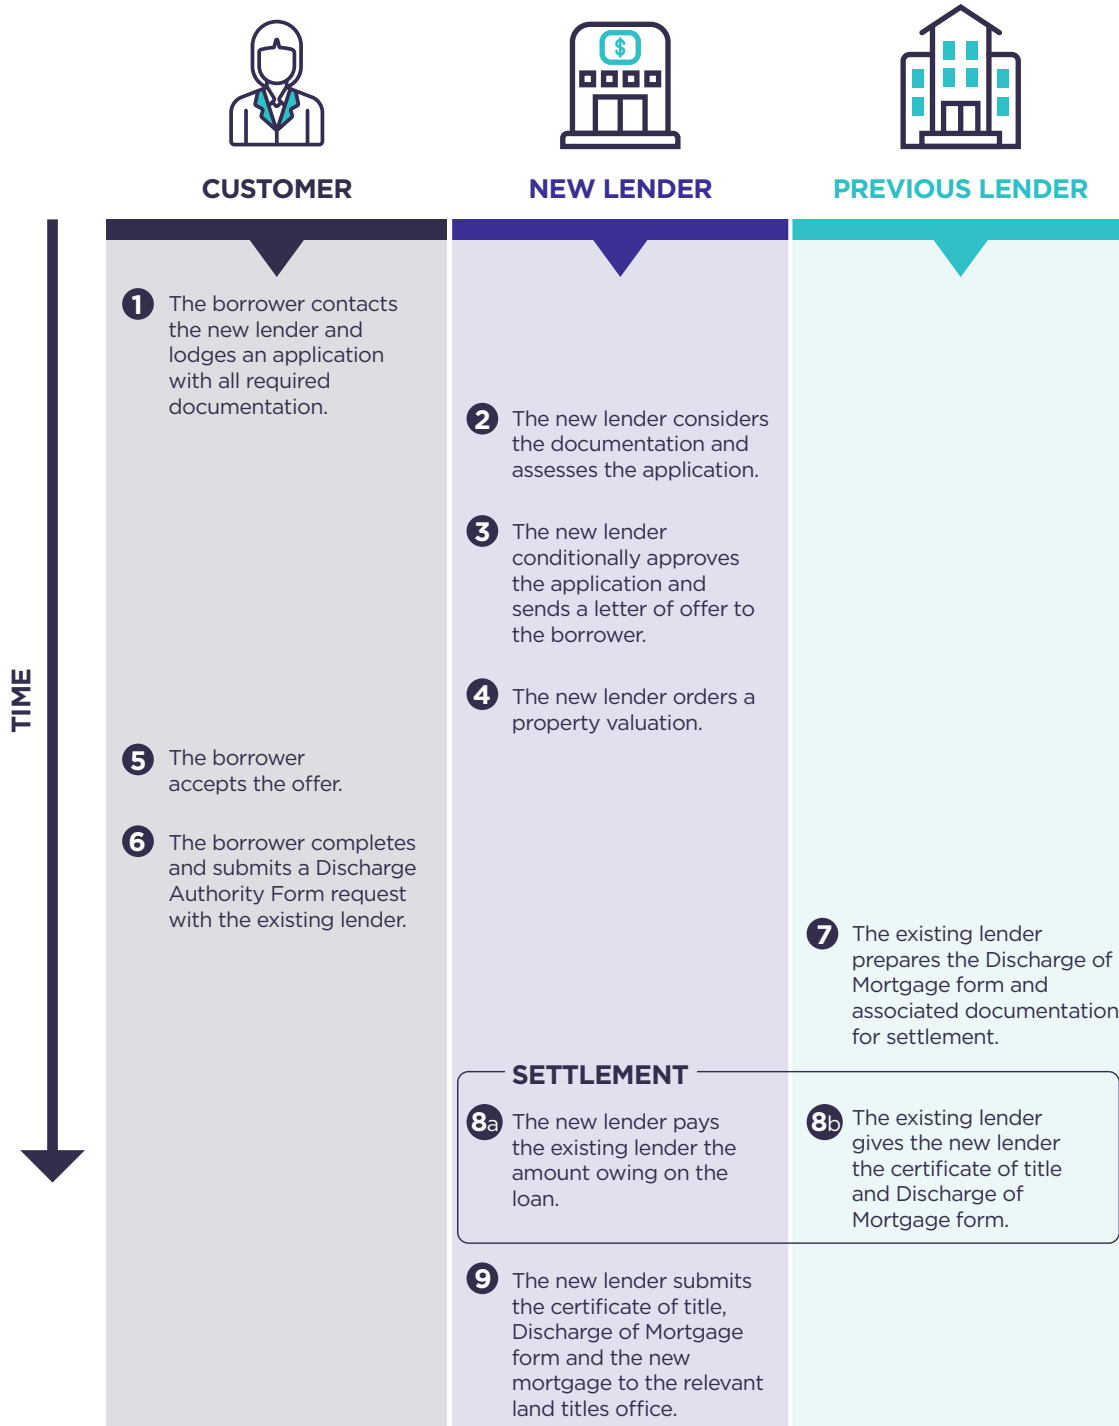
CUSTOMER

NEW LENDER

PREVIOUS LENDER

TIME

1 The borrower contacts the new lender and lodges an application with all required documentation.

2 The new lender considers the documentation and assesses the application.

3 The new lender conditionally approves the application and sends a letter of offer to the borrower.

4 The new lender orders a property valuation.

5 The borrower accepts the offer.

6 The borrower completes and submits a Discharge Authority Form request with the existing lender.

7 The existing lender prepares the Discharge of Mortgage form and associated documentation for settlement.

SETTLEMENT

8a The new lender pays the existing lender the amount owing on the loan.

8b The existing lender gives the new lender the certificate of title and Discharge of Mortgage form.

9 The new lender submits the certificate of title, Discharge of Mortgage form and the new mortgage to the relevant land titles office.